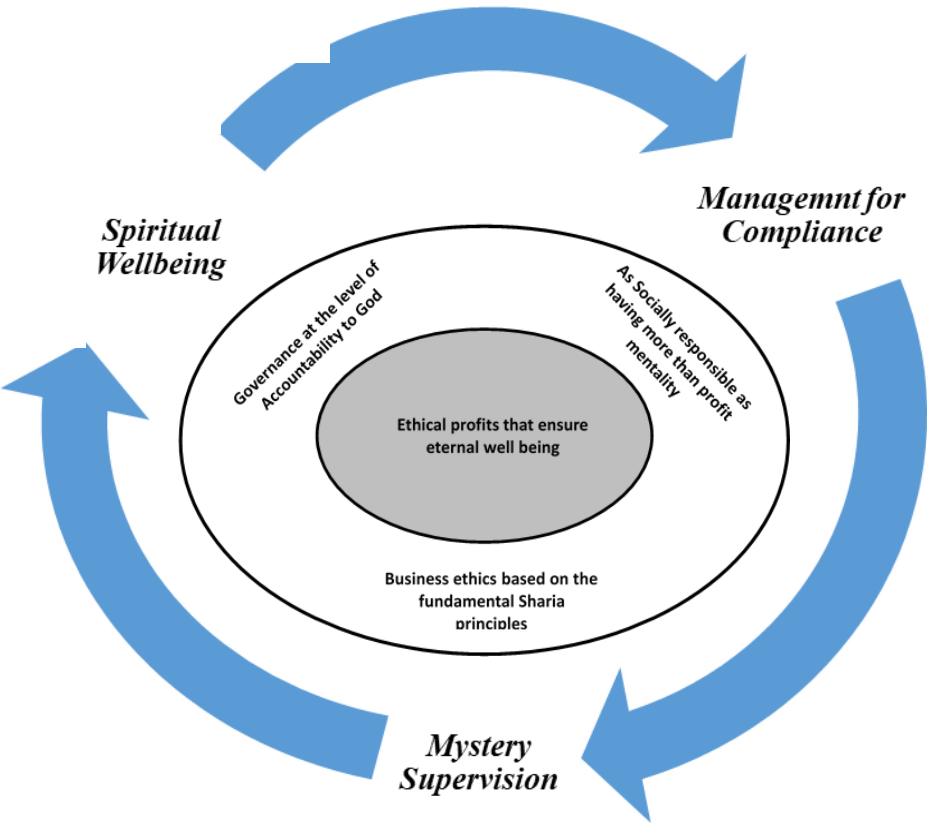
Spiritual Wellbeing

Managemnt for Compliance

Governance at the level of Accountability to God

As Socially responsible as having more than profit mentality

Ethical profits that ensure eternal well being

Business ethics based on the fundamental Sharia principles

Mystery Supervision